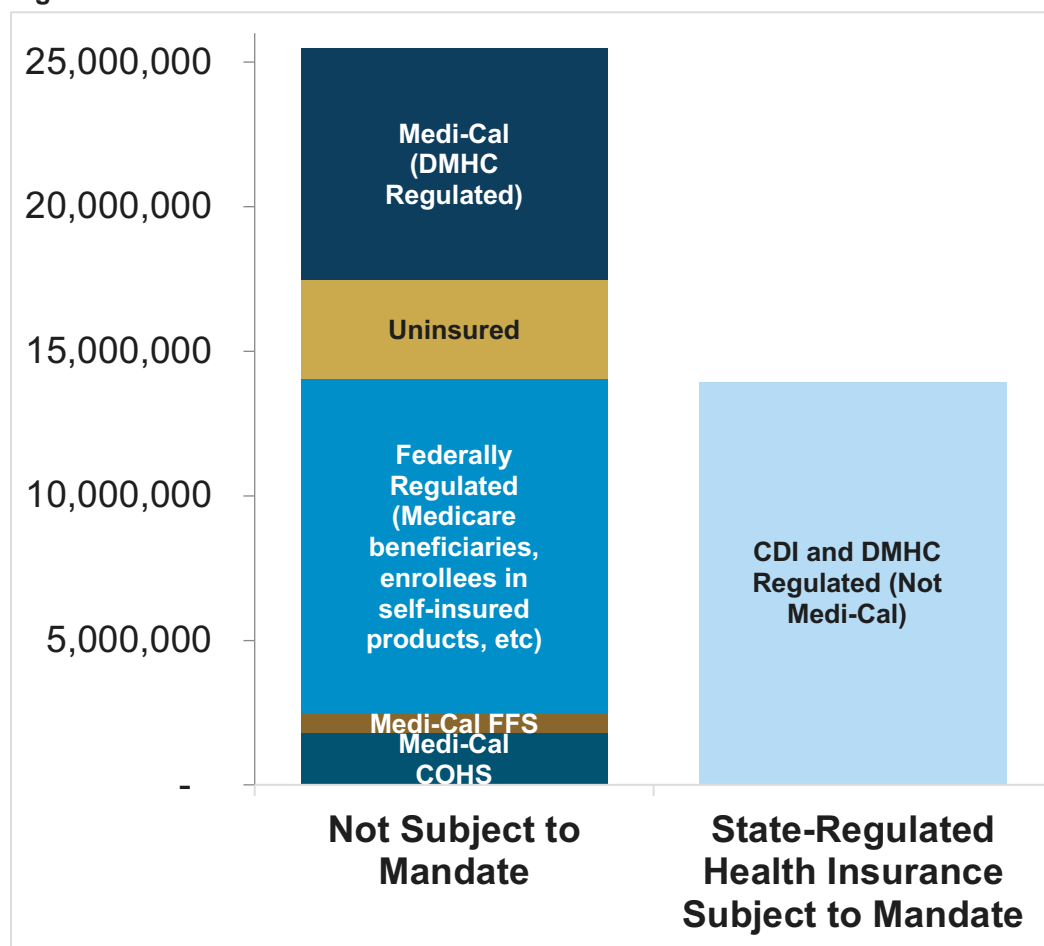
25,000,000
20,000,000
15,000,000
10,000,000
5,000,000
-

Medi-Cal (DMHC Regulated)
Uninsured
Federally Regulated (Medicare beneficiaries, enrollees in self-insured products, etc)
Medi-Cal FFS
Medi-Cal COHS

CDI and DMHC Regulated (Not Medi-Cal)

Not Subject to Mandate
State-Regulated Health Insurance Subject to Mandate